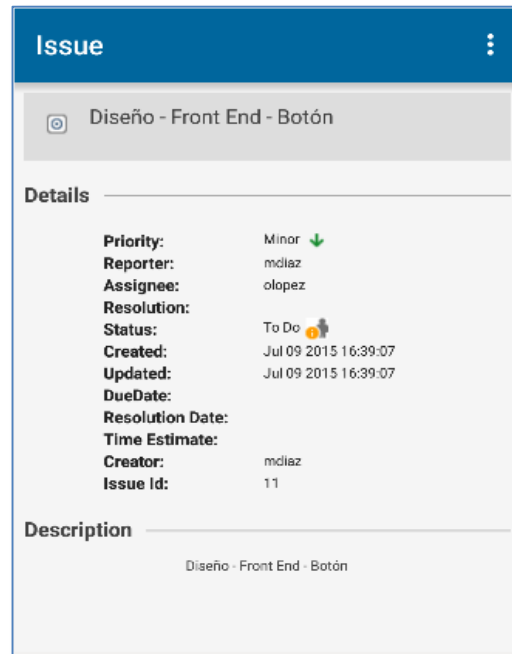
Issue

Diseño - Front End - Botón

Details

| | |
|---|---|
| Priority: | Minor |
| Reporter: | mdiaz |
| Assignee: | olopez |
| Resolution: | |
| Status: | To Do |
| Created: | Jul 09 2015 16:39:07 |
| Updated: | Jul 09 2015 16:39:07 |
| DueDate: | |
| Resolution Date: | |
| Time Estimate: | |
| Creator: | mdiaz |
| Issue Id: | 11 |

Description

Diseño - Front End - Botón